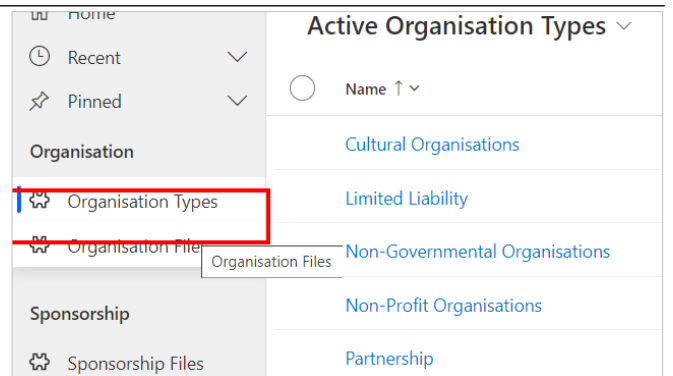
Home
Recent
Pinned
Organisation
Organisation Types
Organisation Files
Organisation Files
Sponsorship
Sponsorship Files

Active Organisation Types

Name ↑

Cultural Organisations
Limited Liability
Non-Governmental Organisations
Non-Profit Organisations
Partnership